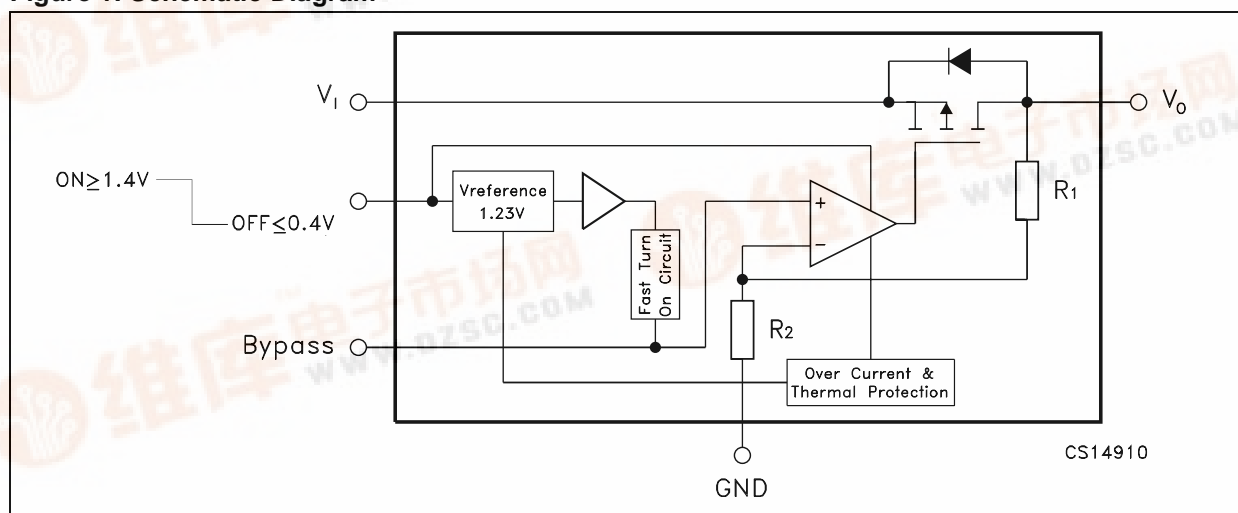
Figure 1: Schematic Diagram

$V_I$

$V_O$

ON≥1.4V

OFF≤0.4V

Vreference 1.23V

Fast Turn On Circuit

+

−

$R_1$

$R_2$

Bypass

Over Current & Thermal Protection

GND

CS14910

维库电子市场网 WWW.DZSC.COM